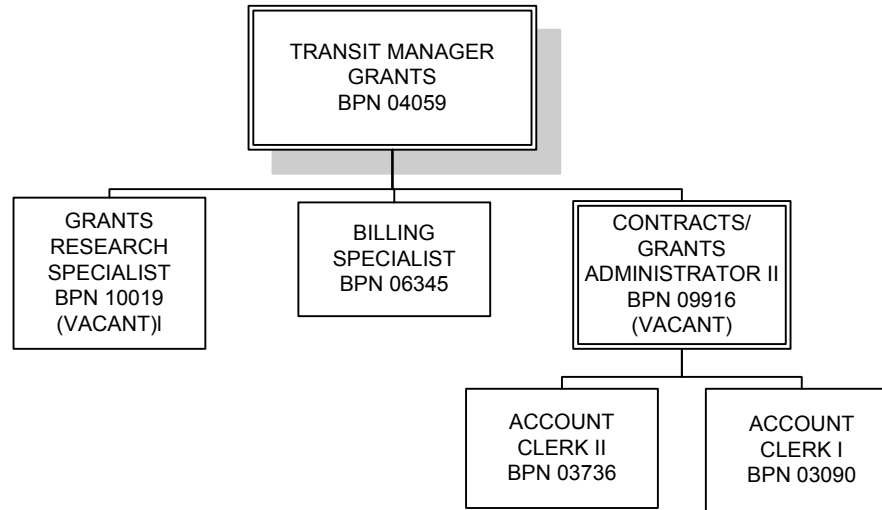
TRANSIT MANAGER
GRANTS
BPN 04059

GRANTS
RESEARCH
SPECIALIST
BPN 10019
(VACANT)l

BILLING
SPECIALIST
BPN 06345

CONTRACTS/
GRANTS
ADMINISTRATOR II
BPN 09916
(VACANT)

ACCOUNT
CLERK II
BPN 03736

ACCOUNT
CLERK I
BPN 03090